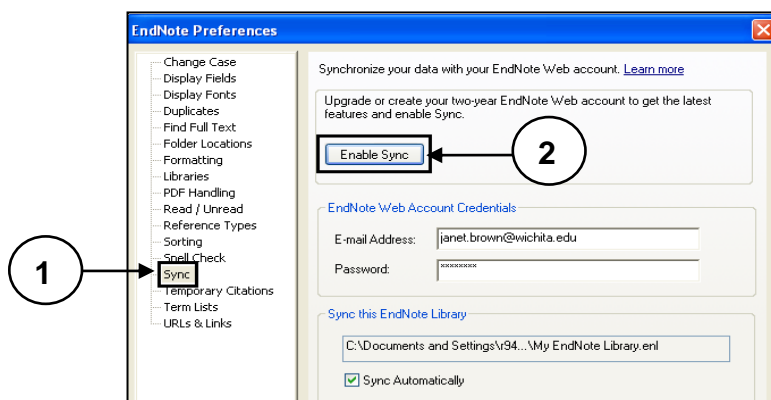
EndNote Preferences

Change Case
Display Fields
Display Fonts
Duplicates
Find Full Text
Folder Locations
Formatting
Libraries
PDF Handling
Read / Unread
Reference Types
Sorting
Spell Check
Sync
Temporary Citations
Term Lists
URLs & Links

1

Synchronize your data with your EndNote Web account. Learn more

Upgrade or create your two-year EndNote Web account to get the latest features and enable Sync.

Enable Sync

2

EndNote Web Account Credentials

E-mail Address: janet.brown@wichita.edu

Password: ********

Sync this EndNote Library

C:\Documents and Settings\r94...\My EndNote Library.enl

Sync Automatically